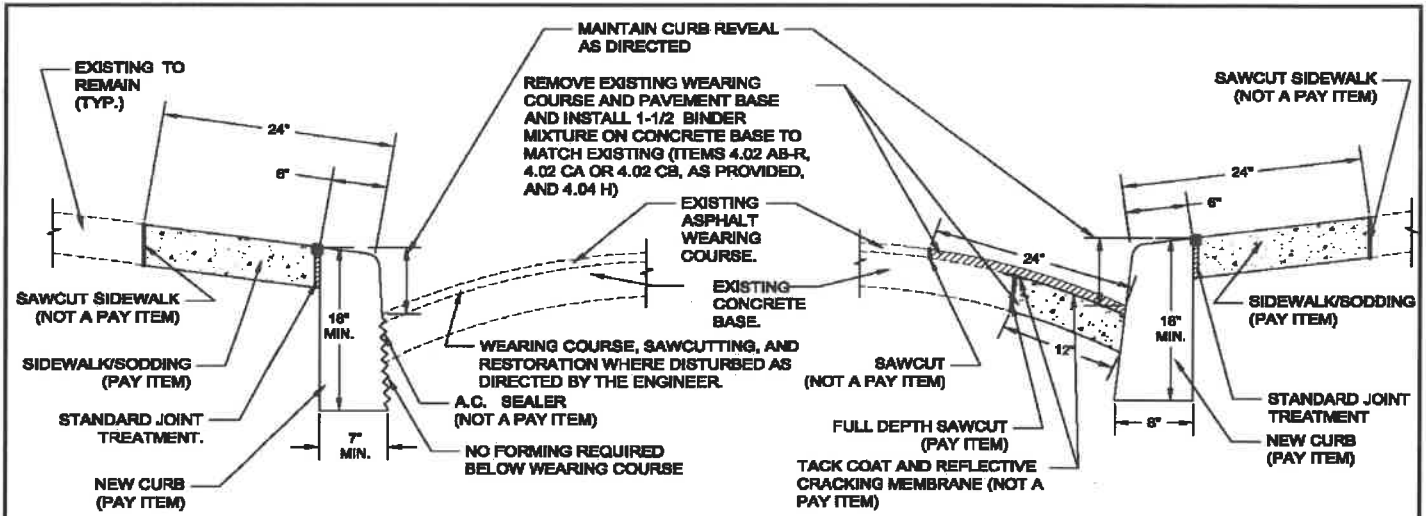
MAINTAIN CURB REVEAL AS DIRECTED

EXISTING TO REMAIN (TYP.)

REMOVE EXISTING WEARING COURSE AND PAVEMENT BASE AND INSTALL 1-1/2 BINDER MIXTURE ON CONCRETE BASE TO MATCH EXISTING (ITEMS 4.02 AB-R, 4.02 CA OR 4.02 CB, AS PROVIDED, AND 4.04 H)

SAWCUT SIDEWALK (NOT A PAY ITEM)

24"

6"

24"

6"

EXISTING ASPHALT WEARING COURSE.

24"

EXISTING CONCRETE BASE.

SAWCUT SIDEWALK (NOT A PAY ITEM)

16" MIN.

16" MIN.

SIDEWALK/SODDING (PAY ITEM)

12"

SIDEWALK/SODDING (PAY ITEM)

WEARING COURSE, SAWCUTTING, AND RESTORATION WHERE DISTURBED AS DIRECTED BY THE ENGINEER.

SAWCUT (NOT A PAY ITEM)

STANDARD JOINT TREATMENT

STANDARD JOINT TREATMENT.

A.C. SEALER (NOT A PAY ITEM)

6"

7" MIN.

FULL DEPTH SAWCUT (PAY ITEM)

NEW CURB (PAY ITEM)

NO FORMING REQUIRED BELOW WEARING COURSE

TACK COAT AND REFLECTIVE CRACKING MEMBRANE (NOT A PAY ITEM)

NEW CURB (PAY ITEM)